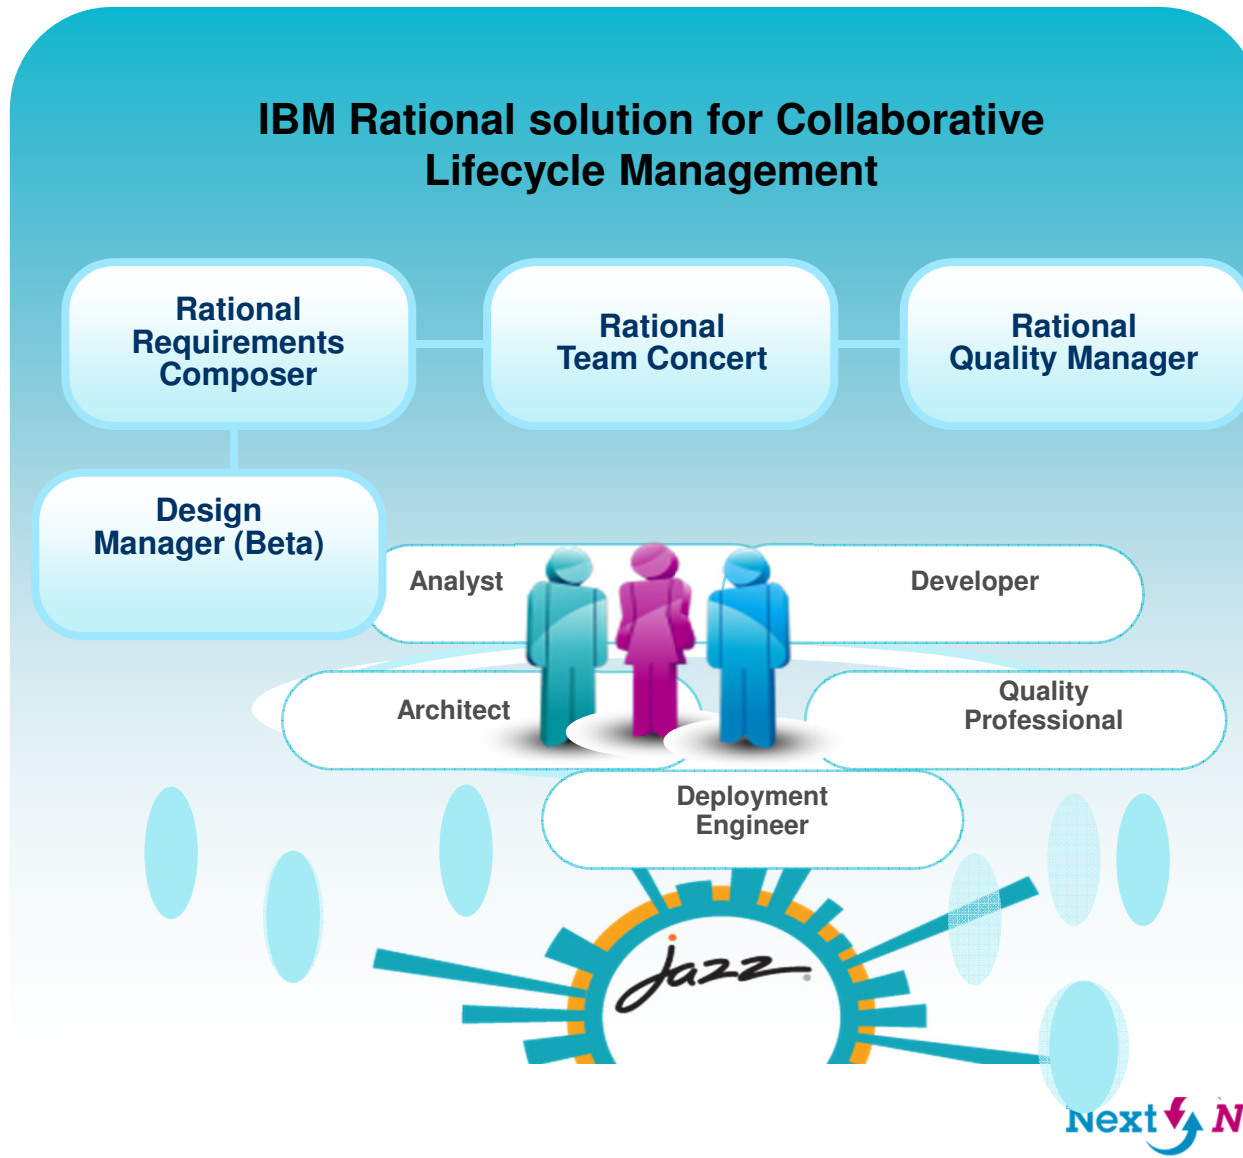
IBM Rational solution for Collaborative Lifecycle Management

Rational Requirements Composer

Rational Team Concert

Rational Quality Manager

Design Manager (Beta)

Analyst

Developer

Architect

Quality Professional

Deployment Engineer

Jazz

Next N